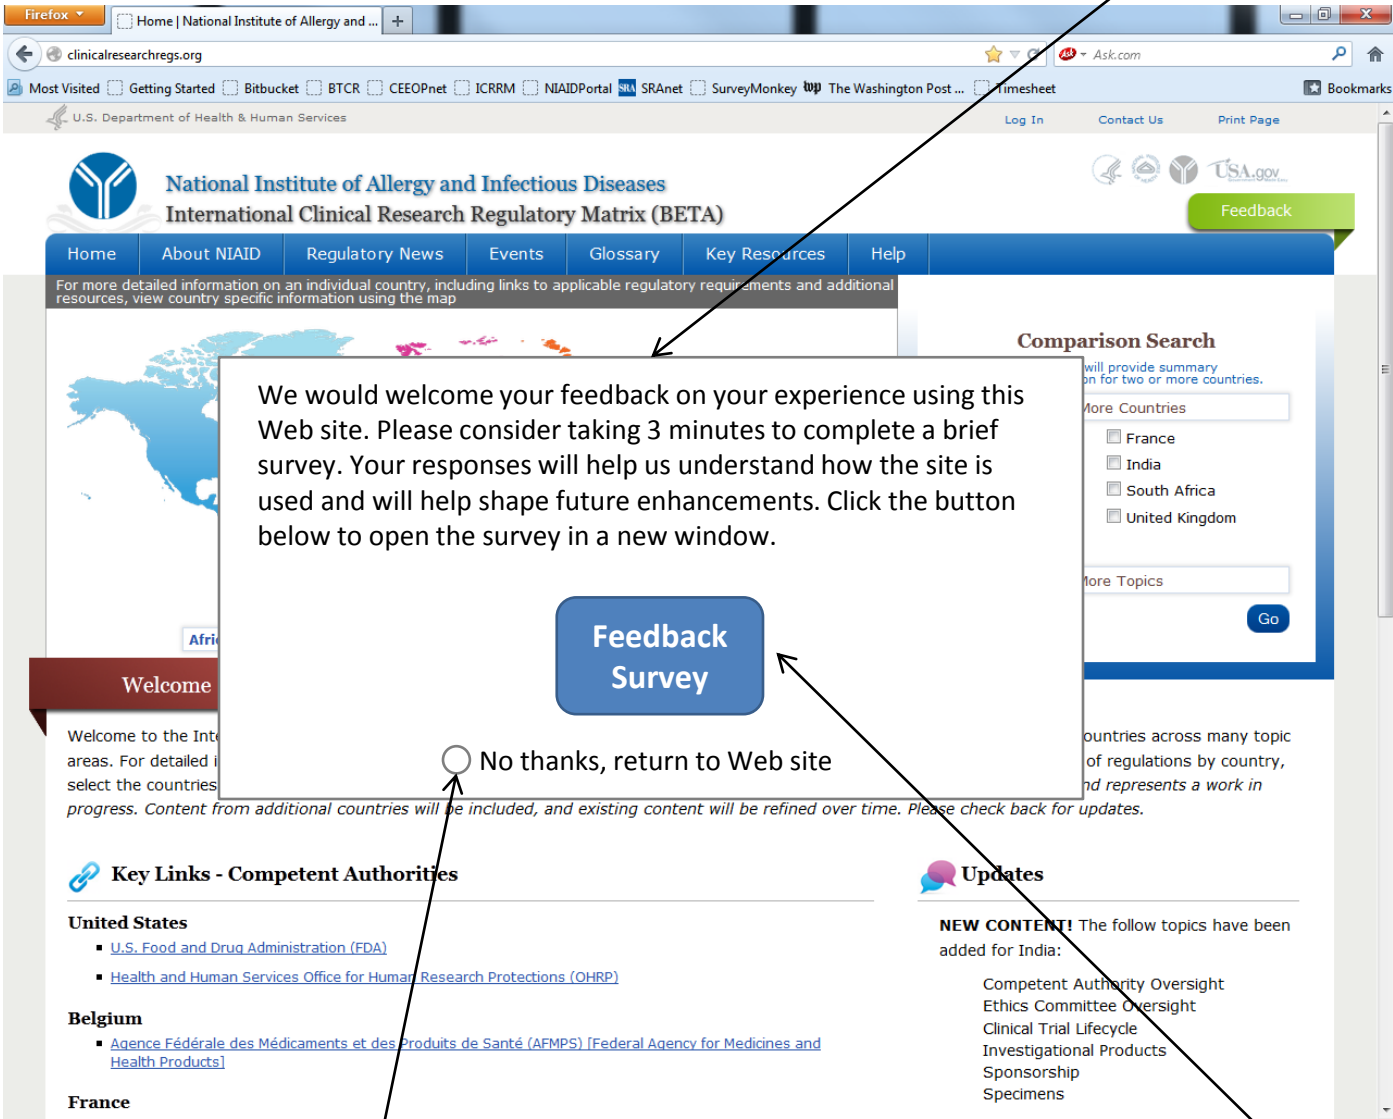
Firefox
Home | National Institute of Allergy and ...
+
clinicalresearchregs.org
Ask.com
Most Visited Getting Started Bitbucket BTCR CEEOPnet ICRRM NIAIDPortal SRAnet SurveyMonkey The Washington Post ... Timesheet
Bookmarks
U.S. Department of Health & Human Services
Log In
Contact Us
Print Page

National Institute of Allergy and Infectious Diseases
International Clinical Research Regulatory Matrix (BETA)
USA.gov
Feedback

Home
About NIAID
Regulatory News
Events
Glossary
Key Resources
Help

For more detailed information on an individual country, including links to applicable regulatory requirements and additional resources, view country specific information using the map

Comparison Search
will provide summary
on for two or more countries.
More Countries
France
India
South Africa
United Kingdom
More Topics
Go

Afri

We would welcome your feedback on your experience using this Web site. Please consider taking 3 minutes to complete a brief survey. Your responses will help us understand how the site is used and will help shape future enhancements. Click the button below to open the survey in a new window.

Feedback Survey

No thanks, return to Web site

Welcome

Welcome to the Int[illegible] ountries across many topic areas. For detailed i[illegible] of regulations by country, select the countries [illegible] nd represents a work in progress. Content from additional countries will be included, and existing content will be refined over time. Please check back for updates.

Key Links - Competent Authorities

United States
U.S. Food and Drug Administration (FDA)
Health and Human Services Office for Human Research Protections (OHRP)

Belgium
Agence Fédérale des Médicaments et des Produits de Santé (AFMPS) [Federal Agency for Medicines and Health Products]

France

Updates

NEW CONTENT! The follow topics have been added for India:

Competent Authority Oversight
Ethics Committee Oversight
Clinical Trial Lifecycle
Investigational Products
Sponsorship
Specimens